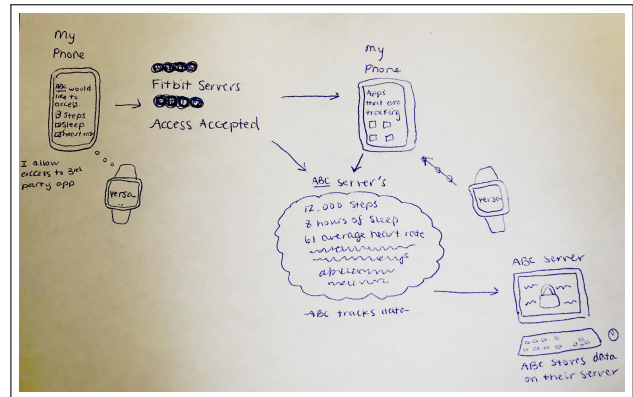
My Phone

ABC would like to access
☑ Steps
☑ Sleep
☑ heart rate

I allow access to 3rd party app

versa

Fitbit Servers

Access Accepted

My Phone

Apps that are tracking
☐ ☐
☐ ☐

versa

ABC Server's

12,000 Steps
8 hours of Sleep
61 average heart rate
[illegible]
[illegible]
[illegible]
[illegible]

-ABC tracks data-

ABC Server

ABC stores data on their server